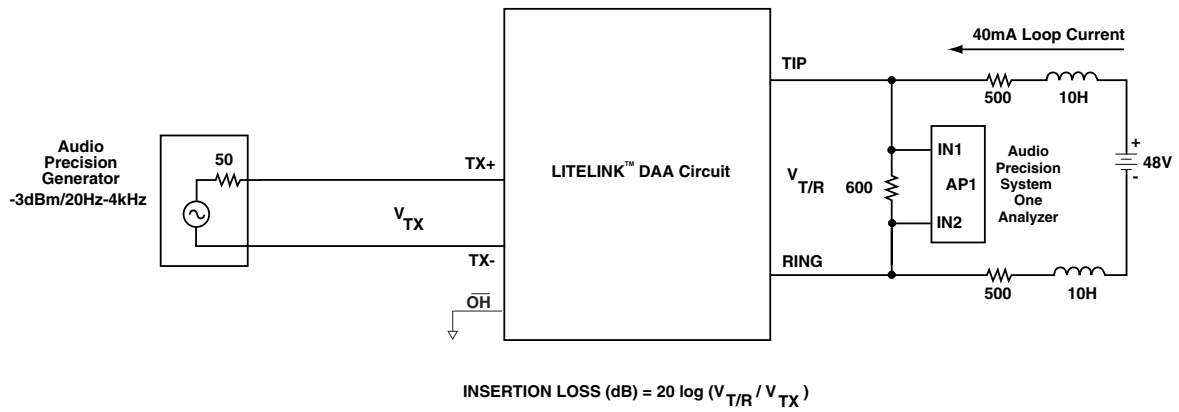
40mA Loop Current

TIP

500

10H

Audio Precision Generator -3dBm/20Hz-4kHz

50

TX+

LITELINK™ DAA Circuit

$V_{T/R}$

600

IN1

AP1

IN2

Audio Precision System One Analyzer

+

-

48V

$V_{TX}$

TX-

RING

500

10H

$\overline{OH}$

INSERTION LOSS (dB) = 20 log ($V_{T/R}$ / $V_{TX}$)